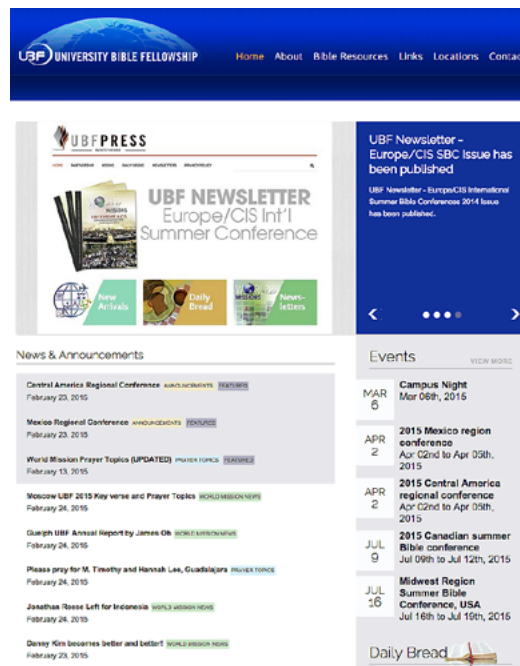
UBF UNIVERSITY BIBLE FELLOWSHIP

Home About Bible Resources Links Locations Contac

UBFPRESS

UBF NEWSLETTER
Europe/CIS Int'l Summer Conference

New Arrivals
Daily Bread
News-letters

UBF Newsletter - Europe/CIS SBC Issue has been published

UBF Newsletter - Europe/CIS International Summer Bible Conferences 2014 Issue has been published.

News & Announcements

Central America Regional Conference ANNOUNCEMENTS FEATURED
February 23, 2015

Mexico Regional Conference ANNOUNCEMENTS FEATURED
February 23, 2015

World Mission Prayer Topics (UPDATED) PRAYER TOPICS FEATURED
February 13, 2015

Moscow UBF 2015 Key verse and Prayer Topics WORLD MISSION NEWS
February 24, 2015

Guelph UBF Annual Report by James Oh WORLD MISSION NEWS
February 24, 2015

Please pray for M. Timothy and Hannah Lee, Guadalajara PRAYER TOPICS
February 24, 2015

Jonathan Roose Left for Indonesia WORLD MISSION NEWS
February 24, 2015

Danny Kim becomes better and better! WORLD MISSION NEWS
February 23, 2015

Events VIEW MORE

MAR 6
Campus Night
Mar 06th, 2015

APR 2
2015 Mexico region conference
Apr 02nd to Apr 05th, 2015

APR 2
2015 Central America regional conference
Apr 02nd to Apr 05th, 2015

JUL 9
2015 Canadian summer Bible conference
Jul 09th to Jul 12th, 2015

JUL 16
Midwest Region Summer Bible Conference, USA
Jul 16th to Jul 19th, 2015

Daily Bread